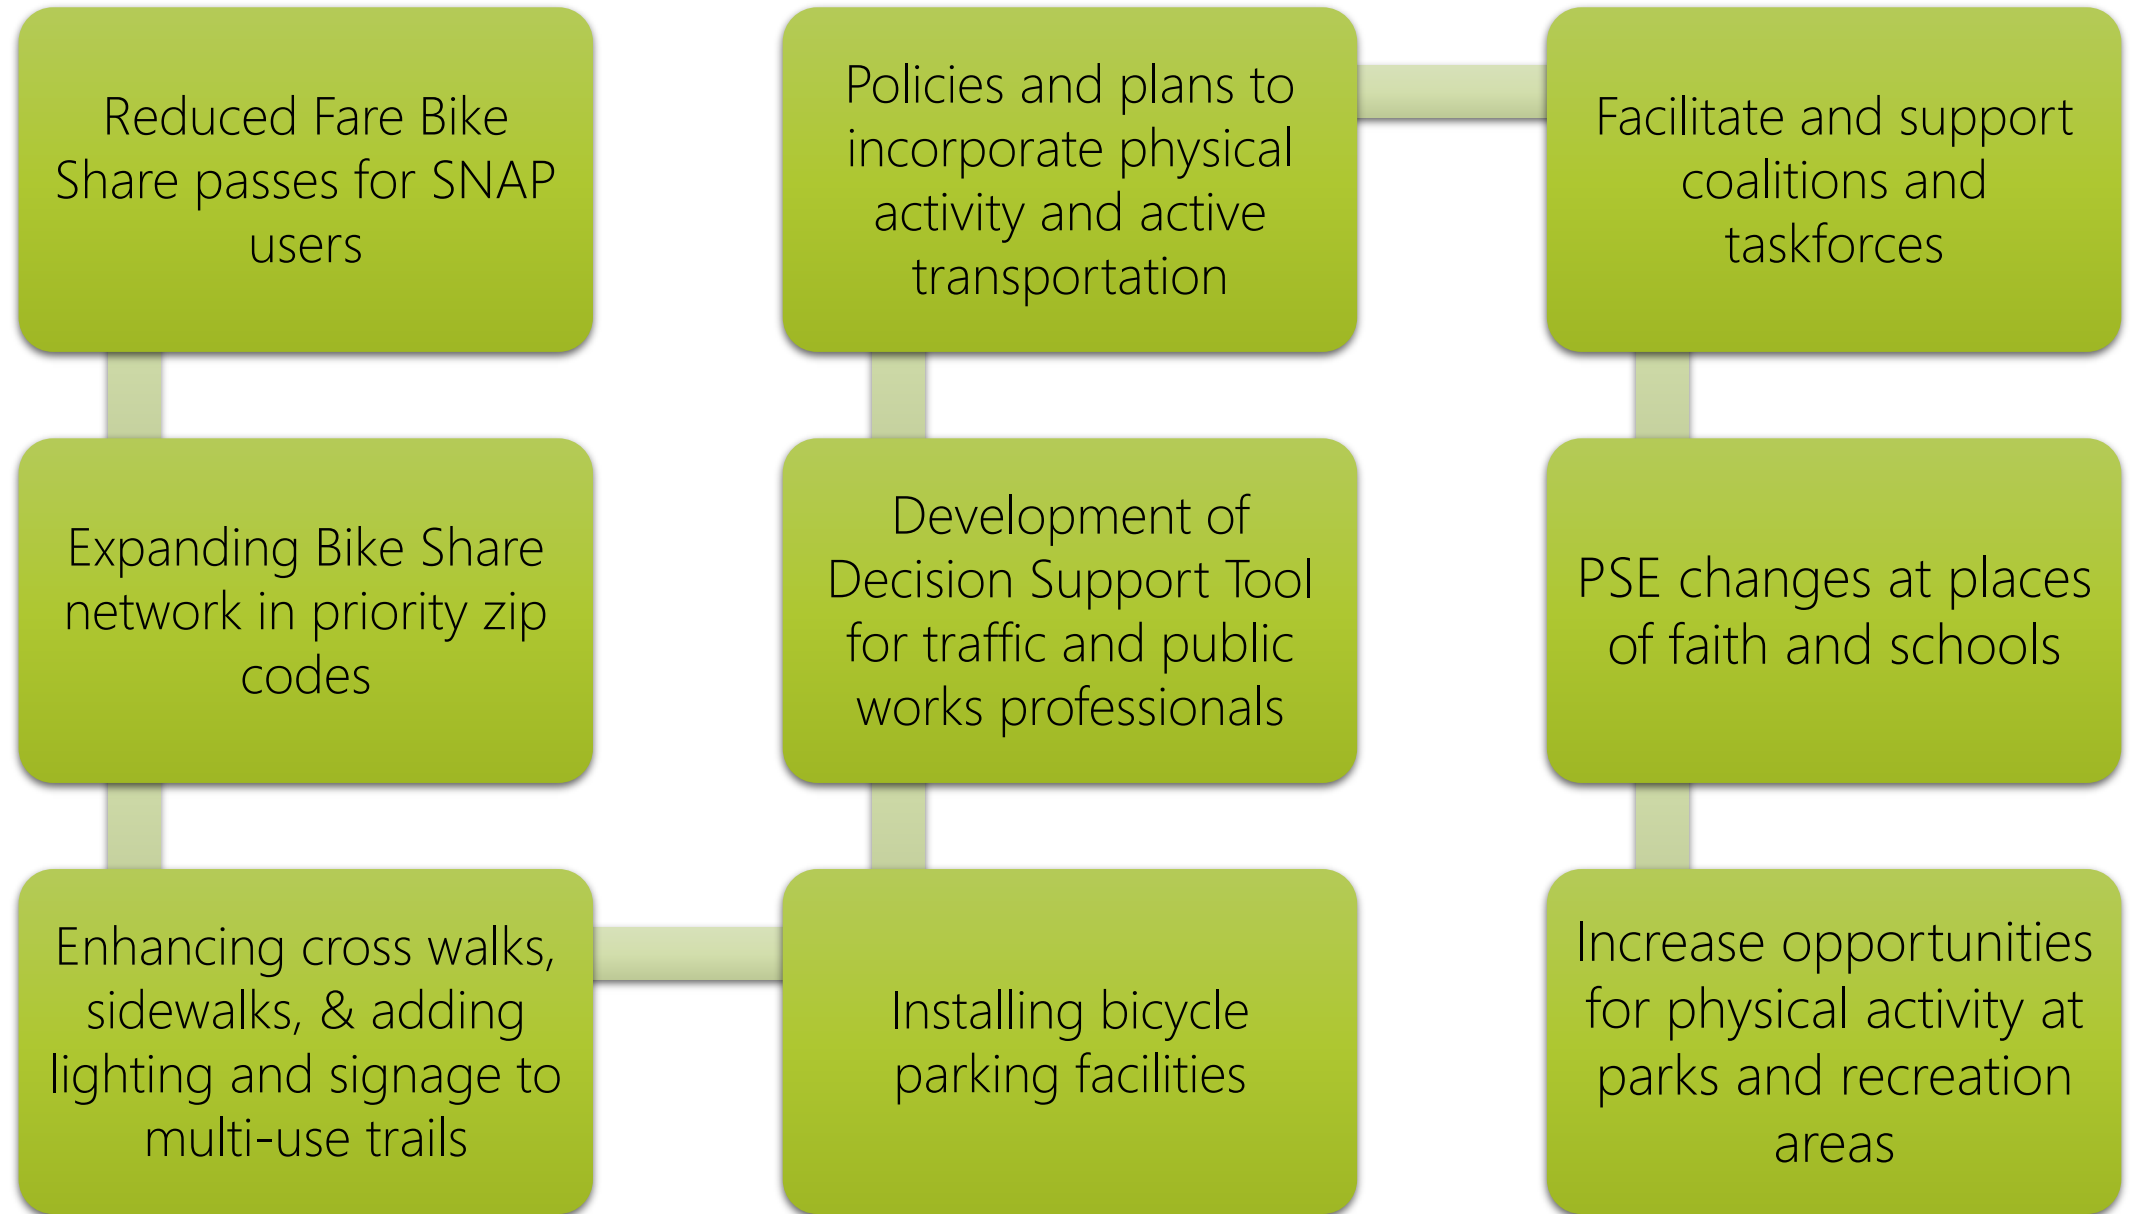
Reduced Fare Bike Share passes for SNAP users

Expanding Bike Share network in priority zip codes

Enhancing cross walks, sidewalks, & adding lighting and signage to multi-use trails

Installing bicycle parking facilities

Development of Decision Support Tool for traffic and public works professionals

Policies and plans to incorporate physical activity and active transportation

Facilitate and support coalitions and taskforces

PSE changes at places of faith and schools

Increase opportunities for physical activity at parks and recreation areas